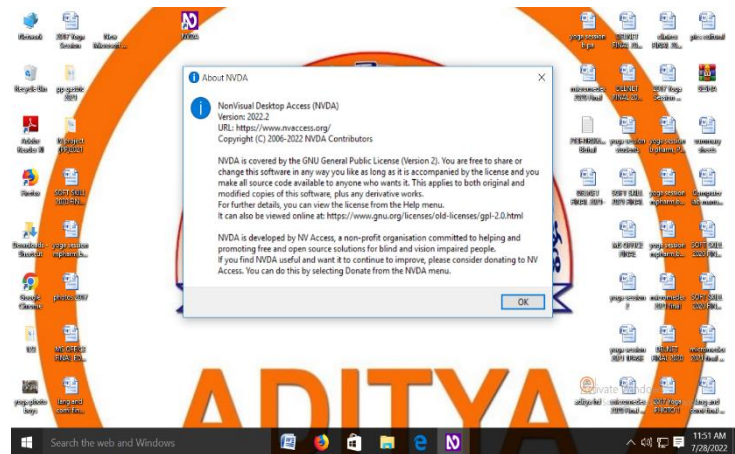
About NVDA

NonVisual Desktop Access (NVDA)
Version: 2022.2
URL: https://www.nvaccess.org/
Copyright (C) 2006-2022 NVDA Contributors

NVDA is covered by the GNU General Public License (Version 2). You are free to share or change this software in any way you like as long as it is accompanied by the license and you make all source code available to anyone who wants it. This applies to both original and modified copies of this software, plus any derivative works.
For further details, you can view the license from the Help menu.
It can also be viewed online at: https://www.gnu.org/licenses/old-licenses/gpl-2.0.html

NVDA is developed by NV Access, a non-profit organisation committed to helping and promoting free and open source solutions for blind and vision impaired people.
If you find NVDA useful and want it to continue to improve, please consider donating to NV Access. You can do this by selecting Donate from the NVDA menu.

OK

NVDA

ADITYA

Search the web and Windows

11:51 AM
7/28/2022